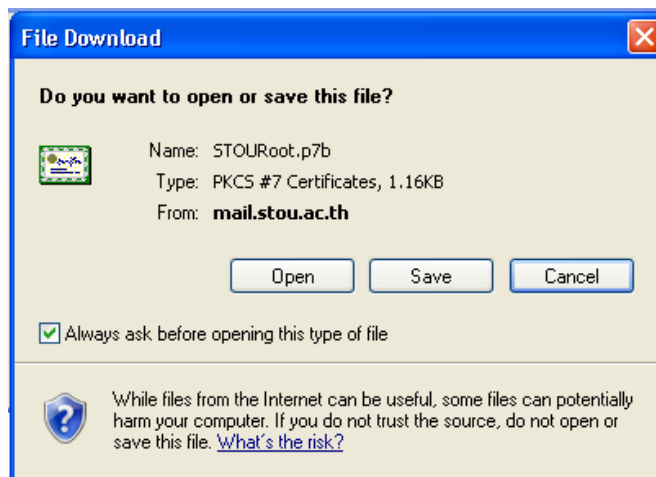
File Download

Do you want to open or save this file?

Name: STOURoot.p7b
Type: PKCS #7 Certificates, 1.16KB
From: mail.stou.ac.th

Open Save Cancel

Always ask before opening this type of file

While files from the Internet can be useful, some files can potentially harm your computer. If you do not trust the source, do not open or save this file. What's the risk?